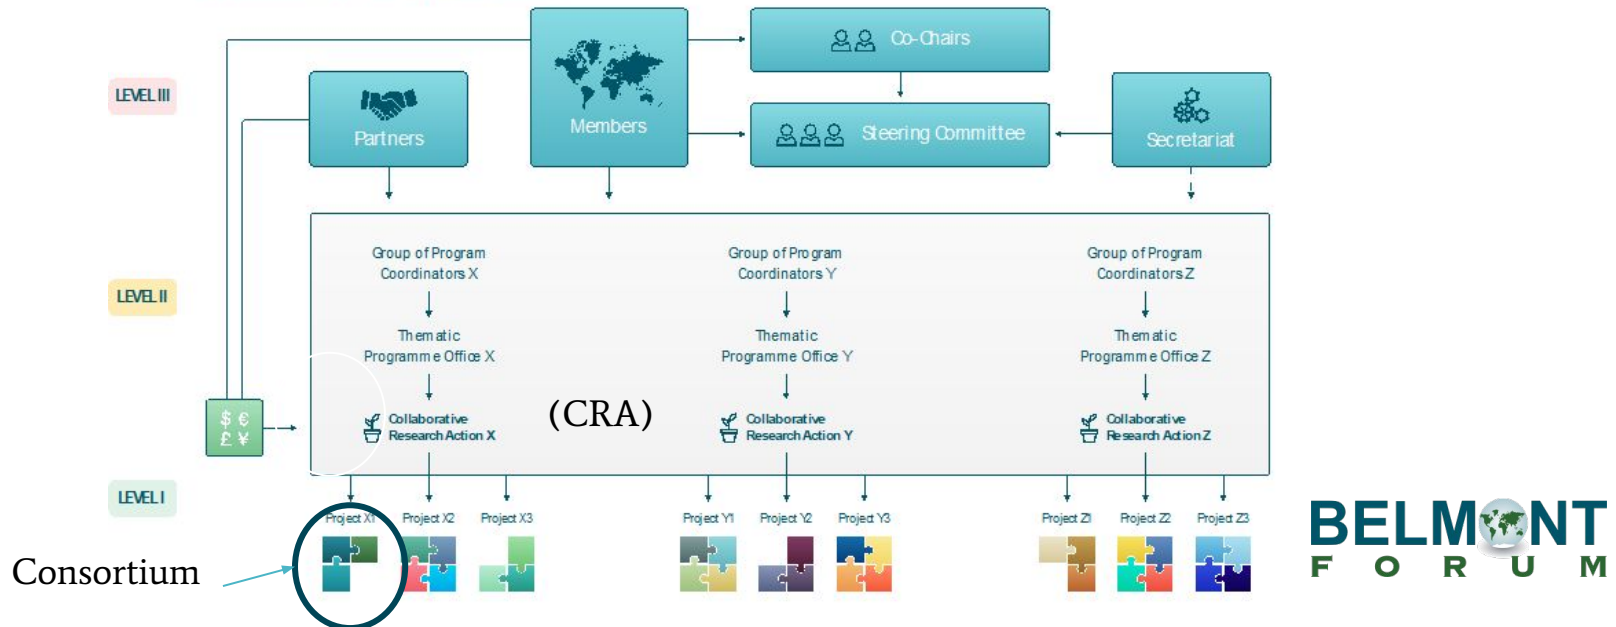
LEVEL III

Partners

Members

Co-Chairs

Steering Committee

Secretariat

LEVEL II

Group of Program Coordinators X

Thematic Programme Office X

Collaborative Research Action X

(CRA)

Group of Program Coordinators Y

Thematic Programme Office Y

Collaborative Research Action Y

Group of Program Coordinators Z

Thematic Programme Office Z

Collaborative Research Action Z

$ € £ ¥

LEVEL I

Project X1 Project X2 Project X3

Project Y1 Project Y2 Project Y3

Project Z1 Project Z2 Project Z3

Consortium

BELMONT FORUM